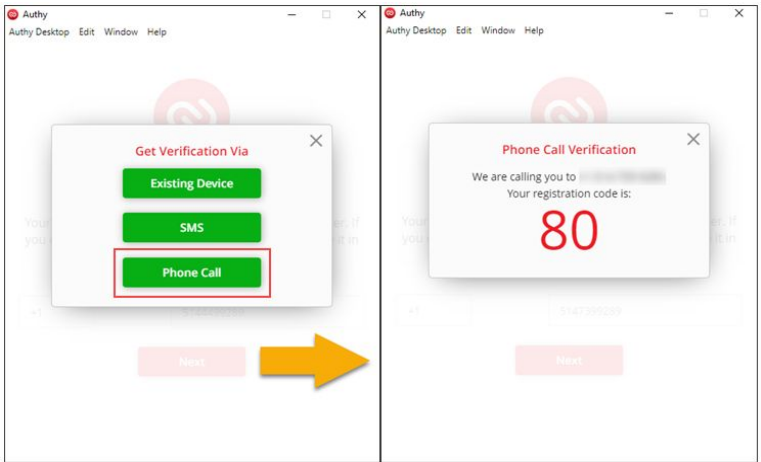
Authy
Authy Desktop Edit Window Help

Get Verification Via
Existing Device
SMS
Phone Call

Your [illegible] er. If you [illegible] it in

+1 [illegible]

Next

Authy
Authy Desktop Edit Window Help

Phone Call Verification
We are calling you to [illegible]
Your registration code is:
80

Your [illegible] er. If you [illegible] it in

+1 5147399289

Next